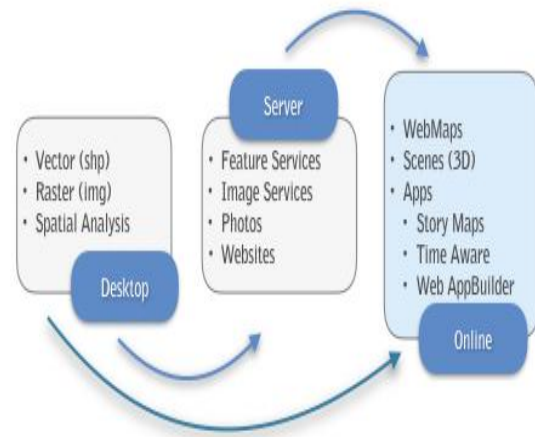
Server

• Vector (shp)
• Raster (img)
• Spatial Analysis

Desktop

• Feature Services
• Image Services
• Photos
• Websites

• WebMaps
• Scenes (3D)
• Apps
  • Story Maps
  • Time Aware
  • Web AppBuilder

Online